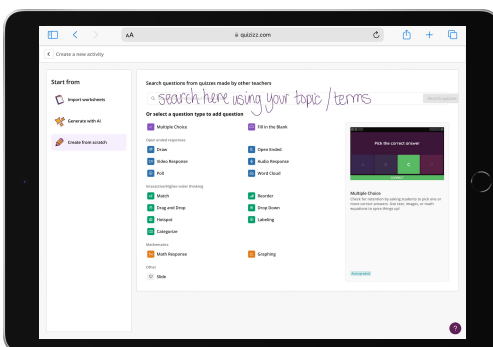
AA quizizz.com

Create a new activity

Start from

Import worksheets

Generate with AI

Create from scratch

Search questions from quizzes made by other teachers

search here using your topic / terms

Search quizzes

Or select a question type to add question

Multiple Choice

Fill in the Blank

Open ended responses

Draw

Open Ended

Video Response

Audio Response

Poll

Word Cloud

Interactive/Higher order thinking

Match

Reorder

Drag and Drop

Drop Down

Hotspot

Labeling

Categorize

Mathematics

Math Response

Graphing

Other

Slide

Pick the correct answer

Multiple Choice

Check for retention by asking students to pick one or more correct answers. Use text, images, or math equations to spice things up!

Assessment